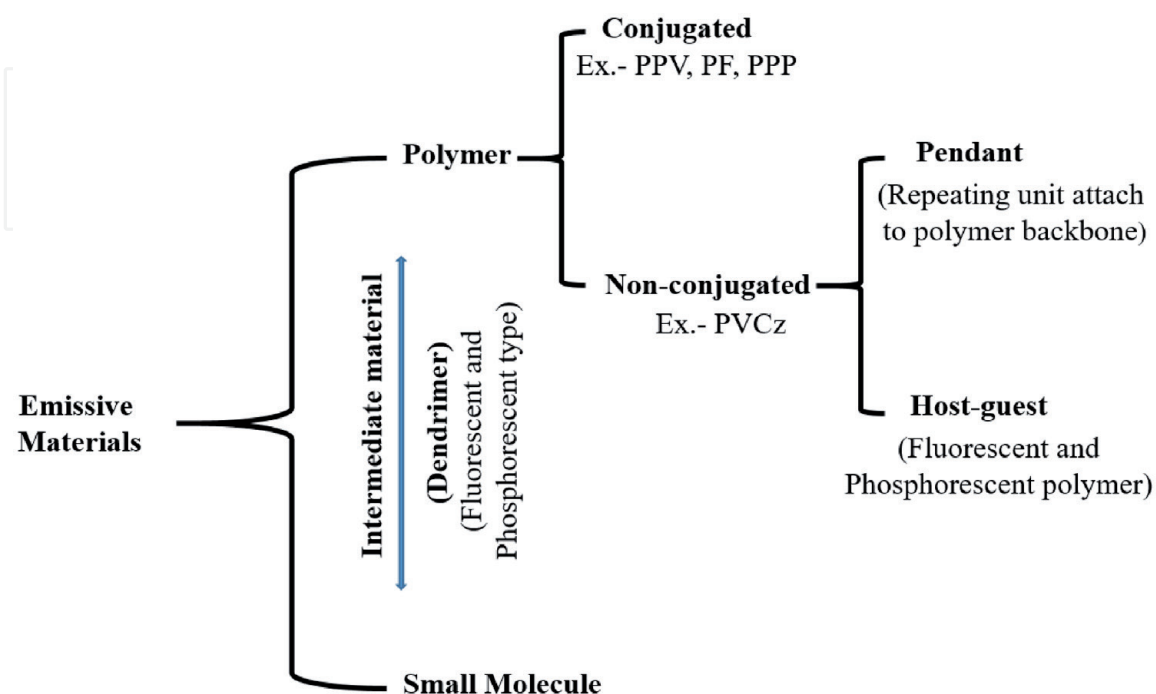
Emissive Materials

Polymer

Conjugated
Ex.- PPV, PF, PPP

Non-conjugated
Ex.- PVCz

Pendant
(Repeating unit attach to polymer backbone)

Host-guest
(Fluorescent and Phosphorescent polymer)

Intermediate material
(Dendrimer)
(Fluorescent and Phosphorescent type)

Small Molecule